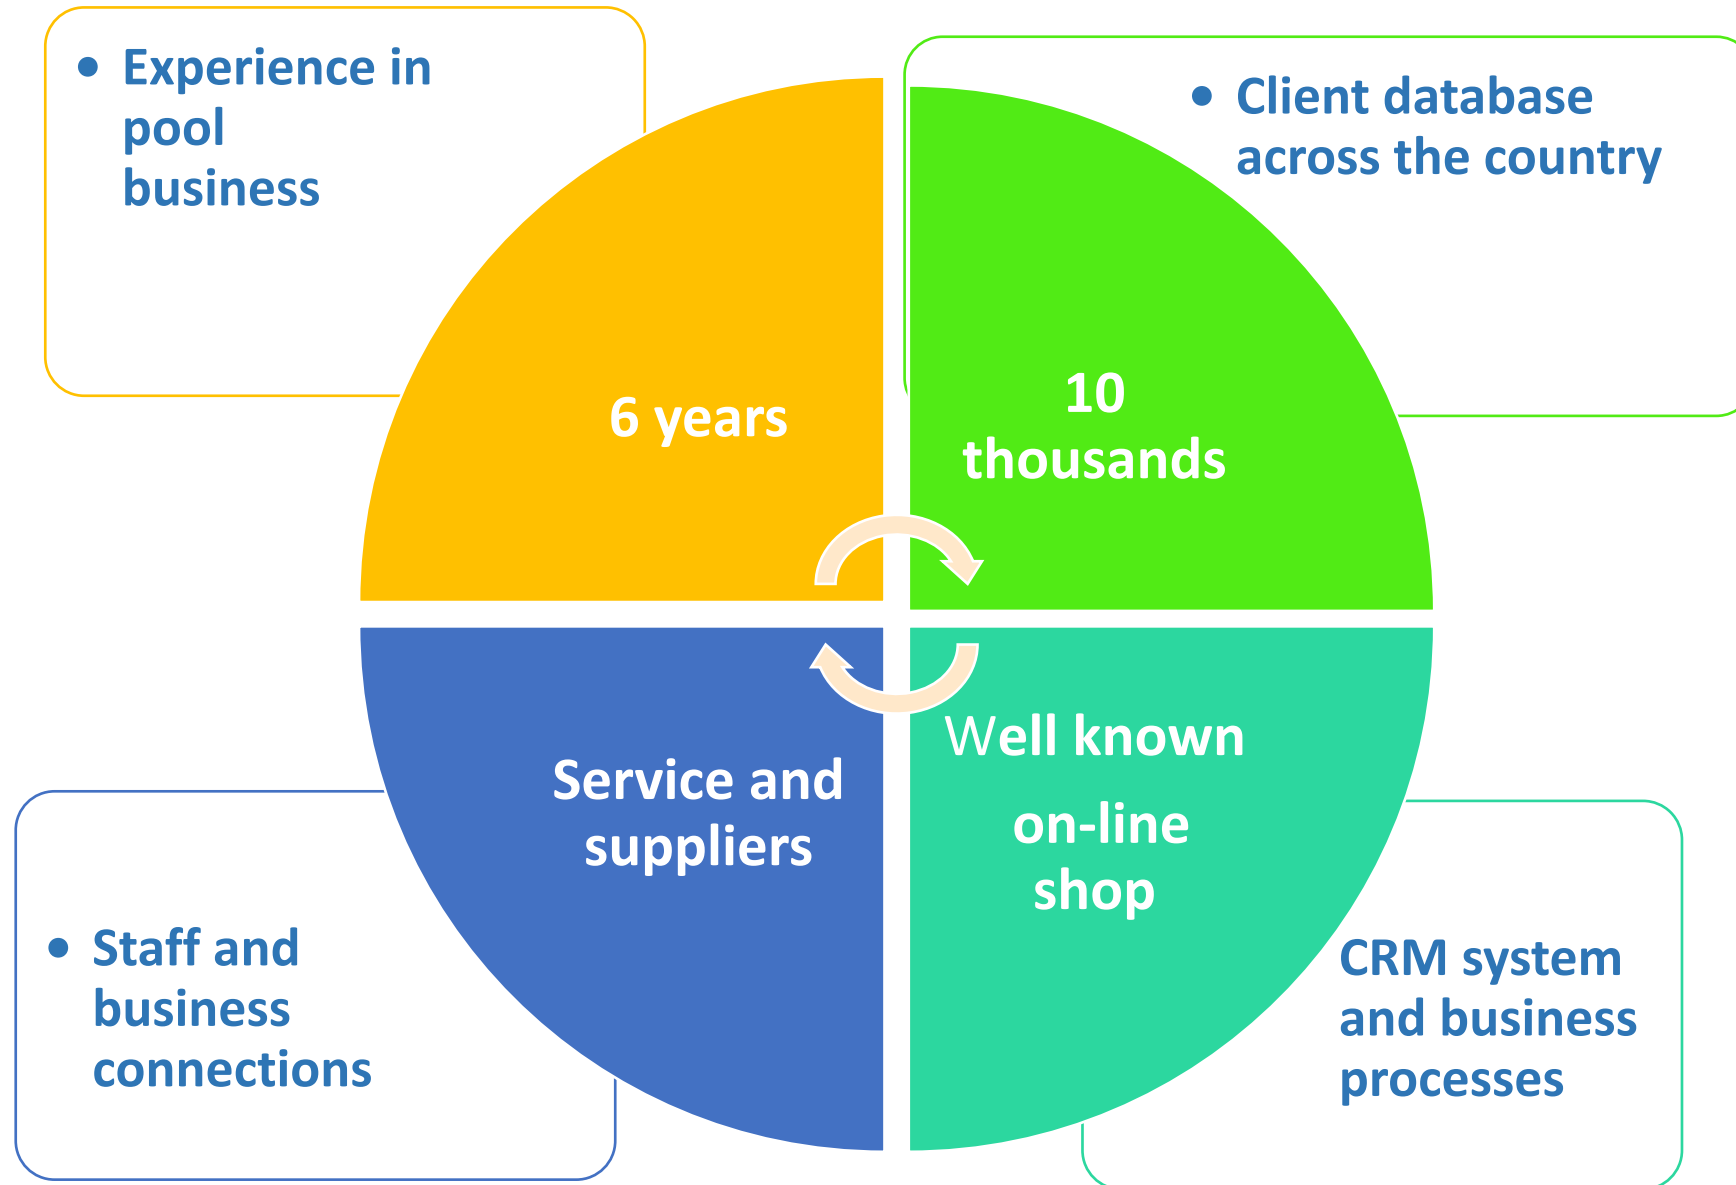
• Experience in pool business

• Client database across the country

6 years

10 thousands

Service and suppliers

Well known on-line shop

• Staff and business connections

CRM system and business processes